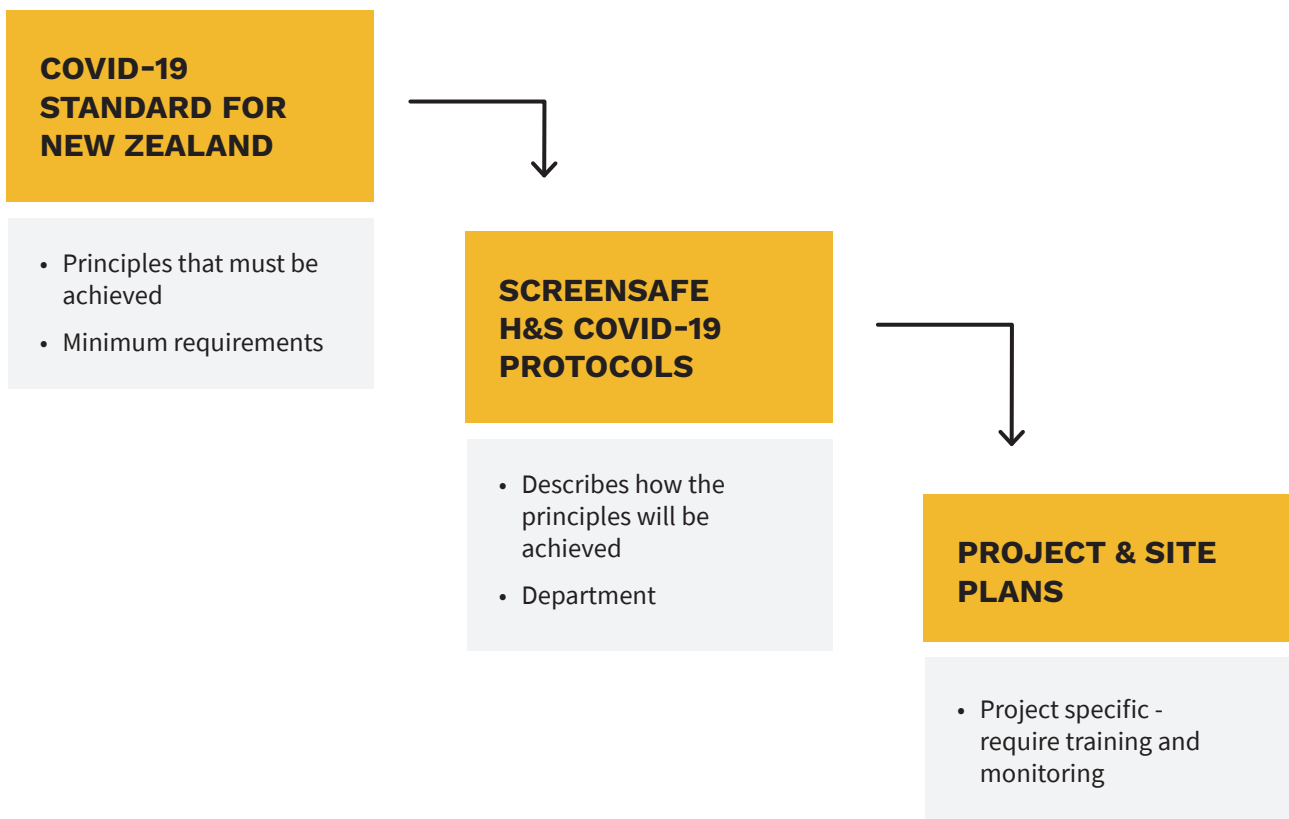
COVID-19 STANDARD FOR NEW ZEALAND

- Principles that must be achieved
- Minimum requirements

SCREENSAFE H&S COVID-19 PROTOCOLS

- Describes how the principles will be achieved
- Department

PROJECT & SITE PLANS

- Project specific - require training and monitoring